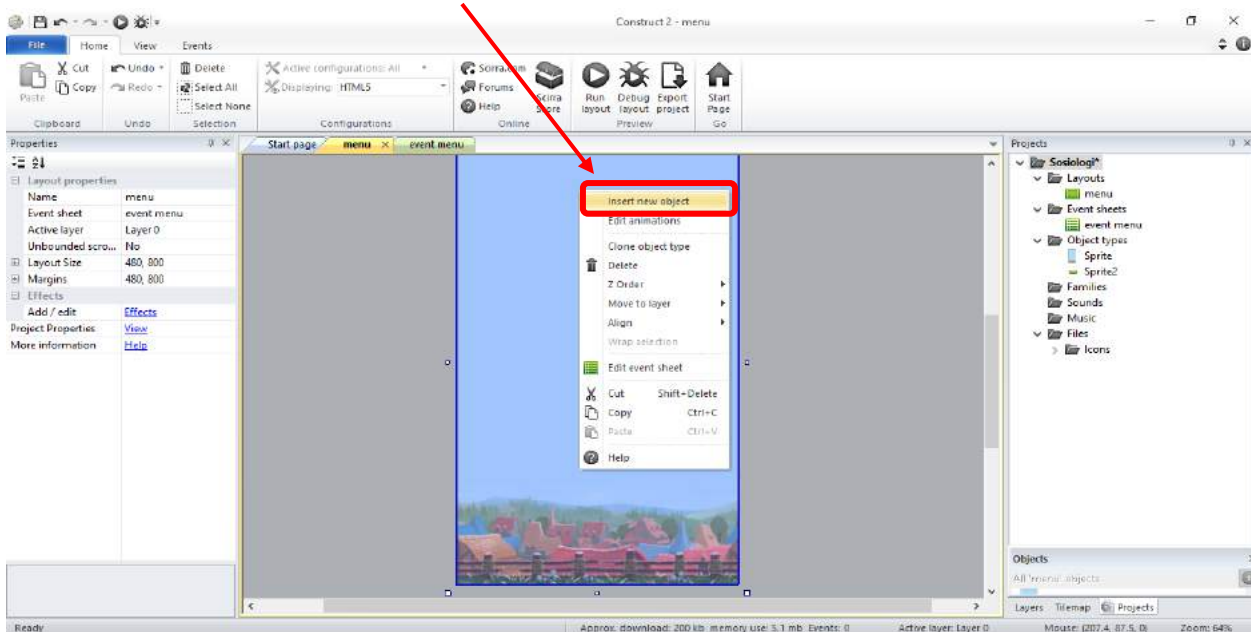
Construct 2 - menu

File Home View Events

Cut Copy Paste Clipboard
Undo Redo Undo
Delete Select All Select None Selection
Active configurations: All Displaying: HTML5 Configurations
Scirra.com Forums Help Scirra Store Online
Run layout Debug layout Export project Preview
Start Page Go

Properties
Layout properties
| Name | menu |
|---|---|
| Event sheet | event menu |
| Active layer | Layer 0 |
| Unbounded scro... | No |
| Layout Size | 480, 800 |
| Margins | 480, 800 |
| Effects | |
| Add / edit | Effects |
| Project Properties | View |
| More information | Help |

Start page menu event menu

Insert new object
Edit animations
Clone object type
Delete
Z Order
Move to layer
Align
Wrap selection
Edit event sheet
Cut Shift+Delete
Copy Ctrl+C
Paste Ctrl+V
Help

Projects
Sosiologi*
Layouts
menu
Event sheets
event menu
Object types
Sprite
Sprite2
Families
Sounds
Music
Files
Icons

Objects
All 'menu' objects

Layers Tilemap Projects

Ready Approx. download: 200 kb memory use: 5.1 mb Events: 0 Active layer: Layer 0 Mouse: (207.4, 87.5, 0) Zoom: 64%